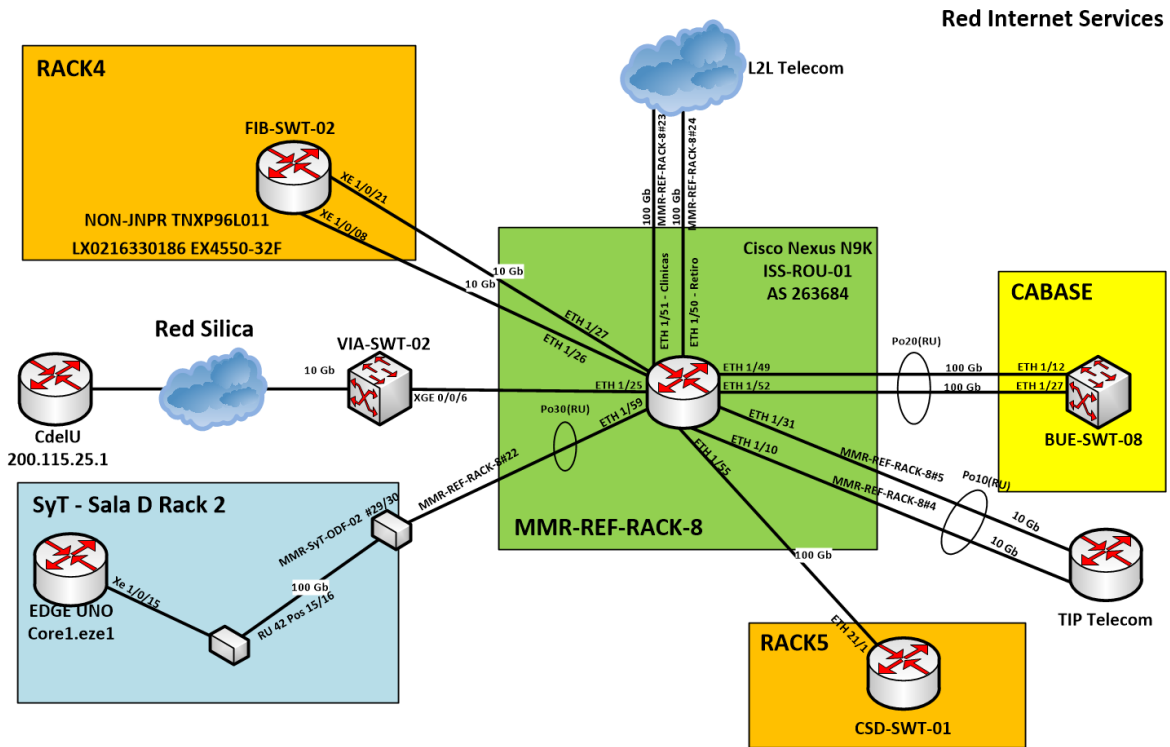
Red Internet Services

RACK4

FIB-SWT-02

NON-JNPR TNXP96L011

LX0216330186 EX4550-32F

XE 1/0/21

XE 1/0/08

L2L Telecom

100 Gb

MMR-REF-RACK-8#23

100 Gb

MMR-REF-RACK-8#24

Cisco Nexus N9K

ISS-ROU-01

AS 263684

10 Gb

10 Gb

ETH 1/27

ETH 1/26

ETH 1/51 - Clinicas

ETH 1/50 - Retiro

CABASE

Red Silica

VIA-SWT-02

10 Gb

XGE 0/0/6

ETH 1/25

ETH 1/49

ETH 1/52

Po20(RU)

100 Gb

100 Gb

ETH 1/12

ETH 1/27

BUE-SWT-08

CdelU

200.115.25.1

Po30(RU)

ETH 1/59

ETH 1/31

ETH 1/10

ETH 1/55

MMR-REF-RACK-8#5

MMR-REF-RACK-8#4

Po10(RU)

10 Gb

10 Gb

SyT - Sala D Rack 2

MMR-REF-RACK-8#22

MMR-SyT-ODF-02 #29/30

MMR-REF-RACK-8

100 Gb

100 Gb

EDGE UNO

Core1.eze1

Xe 1/0/15

RU 42 Pos 15/16

TIP Telecom

RACK5

ETH 21/1

CSD-SWT-01